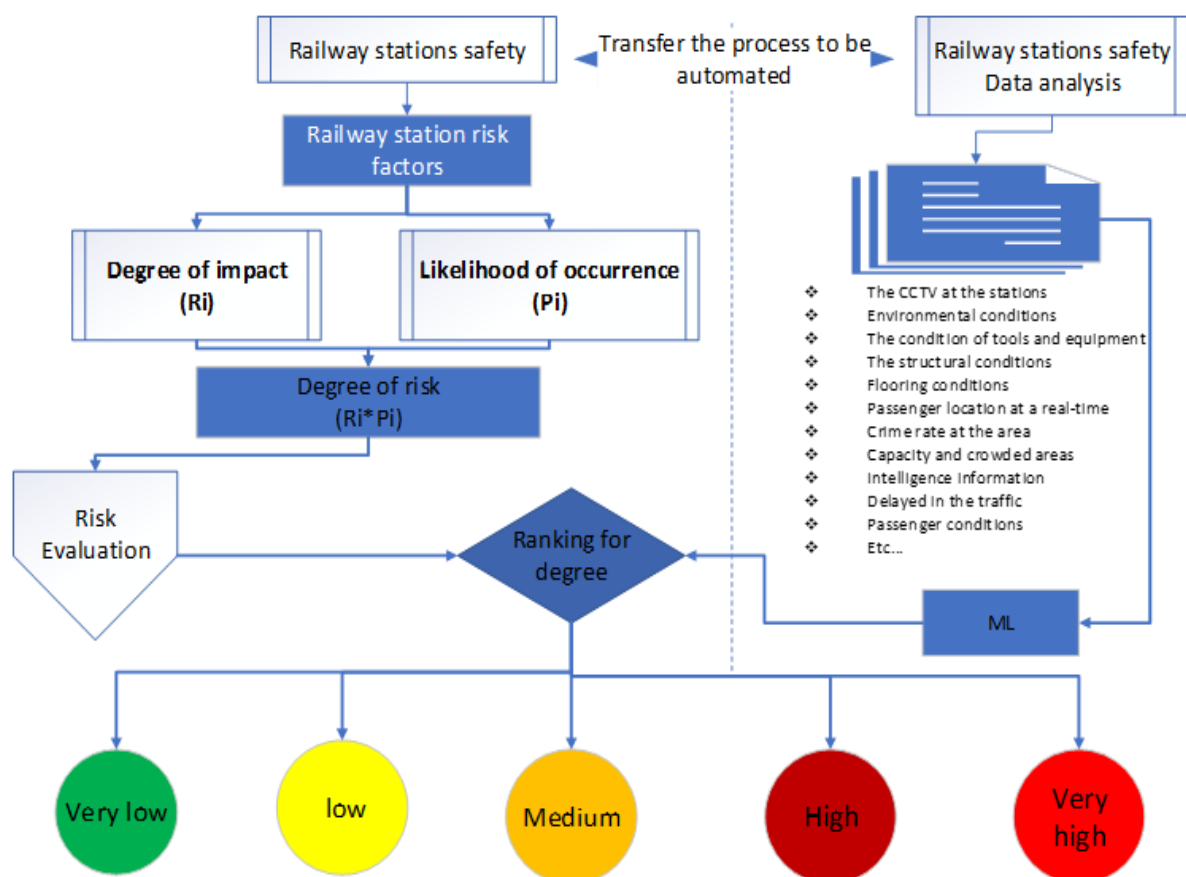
Railway stations safety

Transfer the process to be automated

Railway stations safety Data analysis

Railway station risk factors

Degree of impact (Ri)

Likelihood of occurrence (Pi)

Degree of risk (Ri*Pi)

- The CCTV at the stations
- Environmental conditions
- The condition of tools and equipment
- The structural conditions
- Flooring conditions
- Passenger location at a real-time
- Crime rate at the area
- Capacity and crowded areas
- Intelligence Information
- Delayed in the traffic
- Passenger conditions
- Etc...

Risk Evaluation

Ranking for degree

ML

Very low

low

Medium

High

Very high